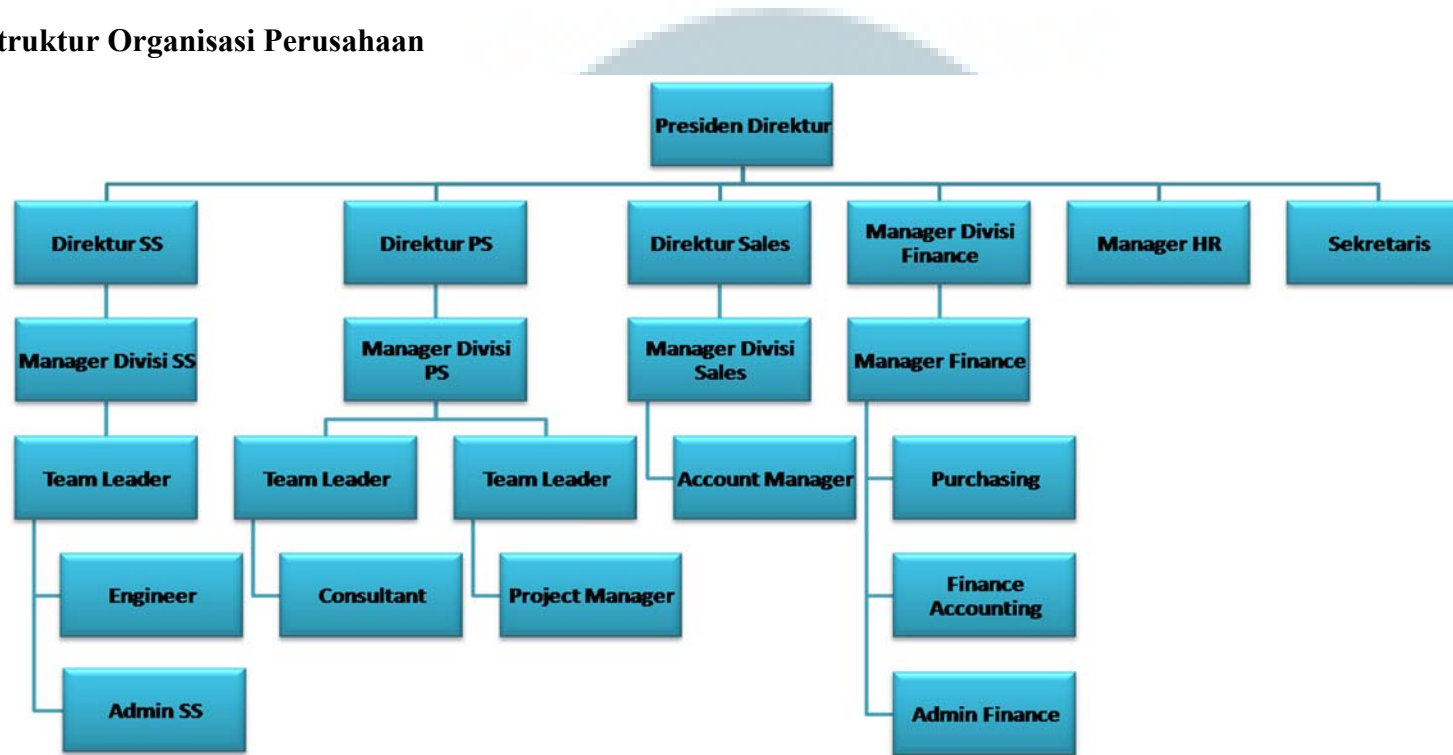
truktur Organisasi Perusahaan

Presiden Direktur

Direktur SS

Direktur PS

Direktur Sales

Manager Divisi Finance

Manager HR

Sekretaris

Manager Divisi SS

Manager Divisi PS

Manager Divisi Sales

Manager Finance

Team Leader

Team Leader

Team Leader

Account Manager

Purchasing

Engineer

Consultant

Project Manager

Finance Accounting

Admin SS

Admin Finance